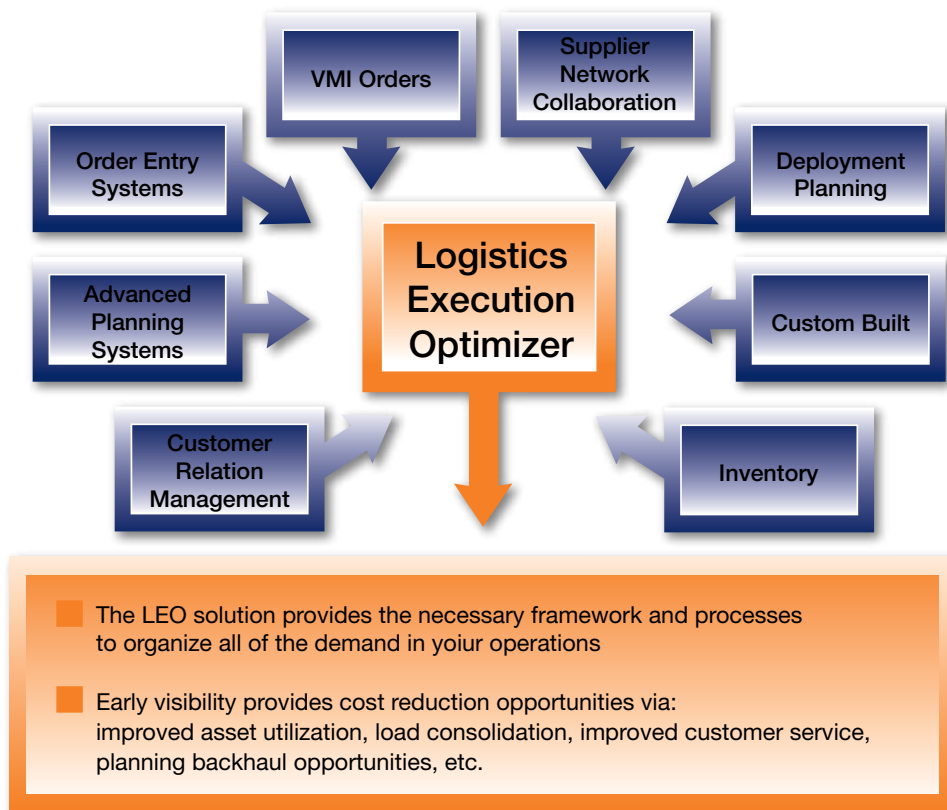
VMI Orders

Supplier Network Collaboration

Order Entry Systems

Deployment Planning

Logistics Execution Optimizer

Advanced Planning Systems

Custom Built

Customer Relation Management

Inventory

The LEO solution provides the necessary framework and processes to organize all of the demand in yoiur operations

Early visibility provides cost reduction opportunities via: improved asset utilization, load consolidation, improved customer service, planning backhaul opportunities, etc.